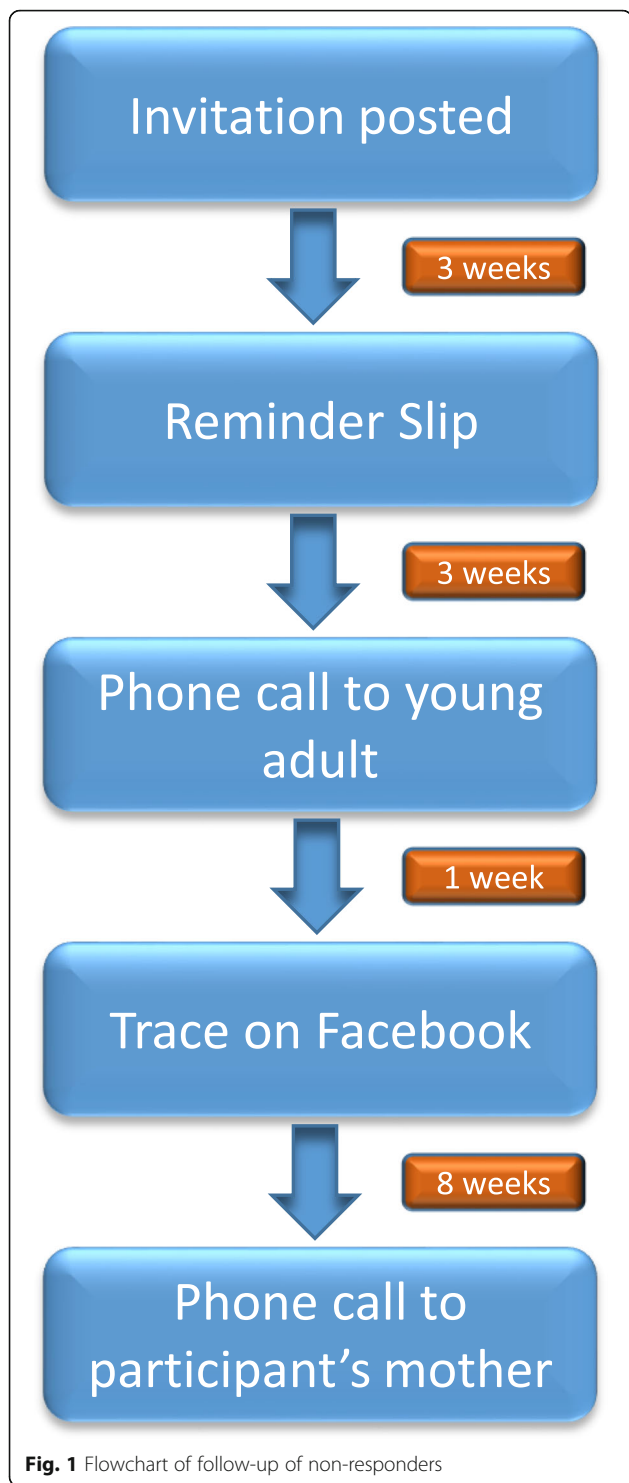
Invitation posted

3 weeks

Reminder Slip

3 weeks

Phone call to young adult

1 week

Trace on Facebook

8 weeks

Phone call to participant’s mother

**Fig. 1** Flowchart of follow-up of non-responders